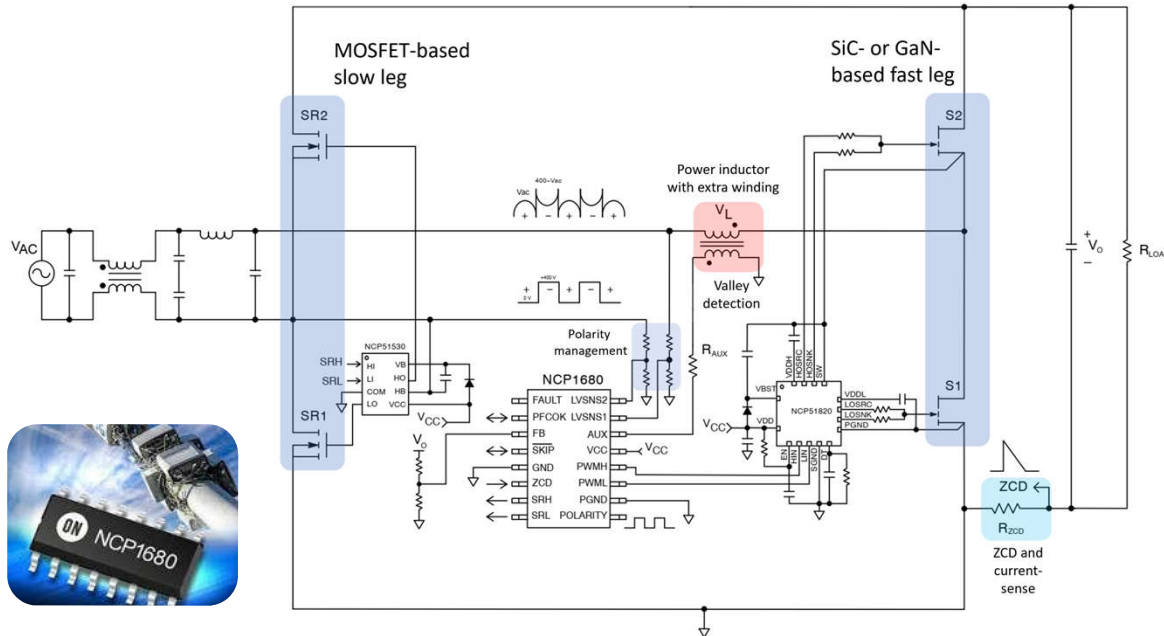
MOSFET-based slow leg

SiC- or GaN-based fast leg

SR2

S2

400~Vac

Vac

Power inductor with extra winding

$V_L$

$V_{AC}$

$+V_O-$

$R_{LOA}$

+400 V

0 V

Valley detection

Polarity management

$R_{AUX}$

NCP51530

SRH

SRL

HI

LI

COM

LO

VB

HO

HB

VCC

SR1

NCP1680

FAULT

PFCOK

FB

SKIP

GND

ZCD

SRH

SRL

LVSNS2

LVSNS1

AUX

VCC

PWMH

PWML

PGND

POLARITY

$V_{CC}$

$V_O$

$V_{CC}$

VDDH

HOSRC

HOSNK

SW

VBST

VDD

NCP51820

VDDL

LOSRC

LOSNK

PGND

EN

HIN

LIN

SGND

DT

$V_{CC}$

S1

ZCD

$R_{ZCD}$

ZCD and current-sense

ON

NCP1680